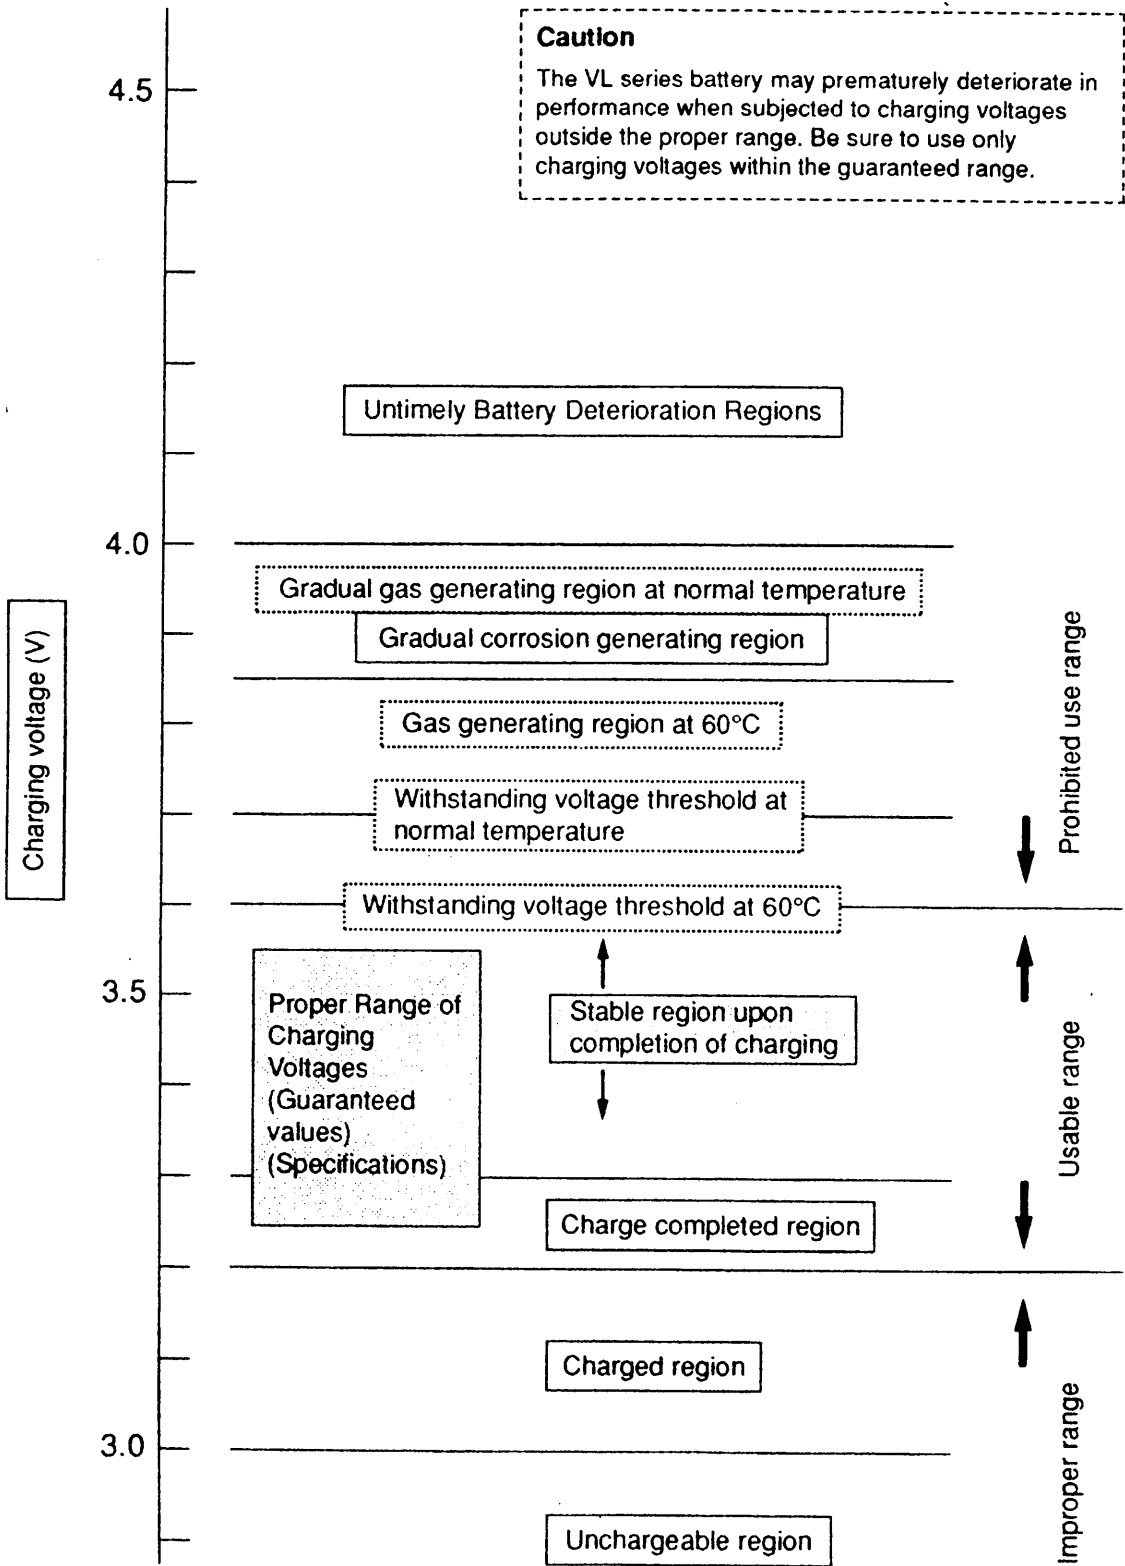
Caution
The VL series battery may prematurely deteriorate in performance when subjected to charging voltages outside the proper range. Be sure to use only charging voltages within the guaranteed range.

4.5

Untimely Battery Deterioration Regions

4.0

Gradual gas generating region at normal temperature

Gradual corrosion generating region

Gas generating region at 60°C

Withstanding voltage threshold at normal temperature

Withstanding voltage threshold at 60°C

3.5

Proper Range of Charging Voltages (Guaranteed values) (Specifications)

Stable region upon completion of charging

Charge completed region

Charged region

3.0

Unchargeable region

Charging voltage (V)

Prohibited use range

Usable range

Improper range